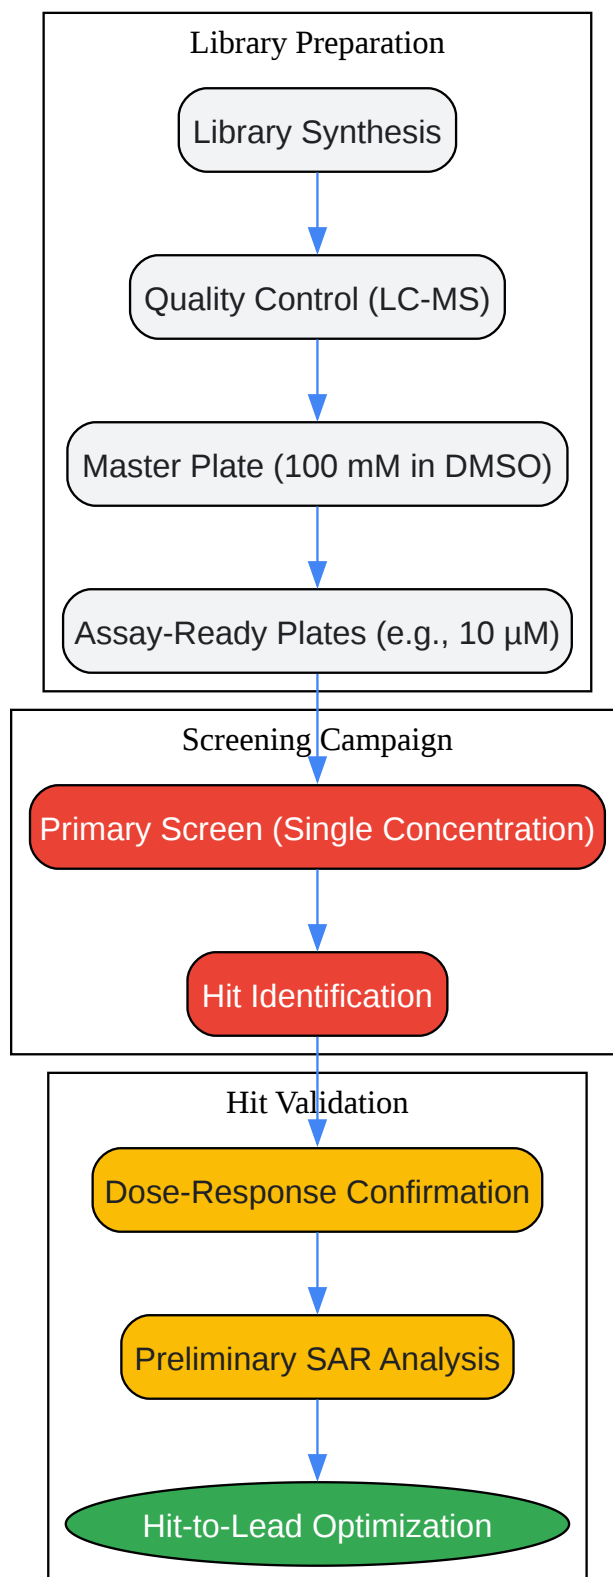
Library Preparation

Library Synthesis

Quality Control (LC-MS)

Master Plate (100 mM in DMSO)

Assay-Ready Plates (e.g., 10 μM)

Screening Campaign

Primary Screen (Single Concentration)

Hit Identification

Hit Validation

Dose-Response Confirmation

Preliminary SAR Analysis

Hit-to-Lead Optimization